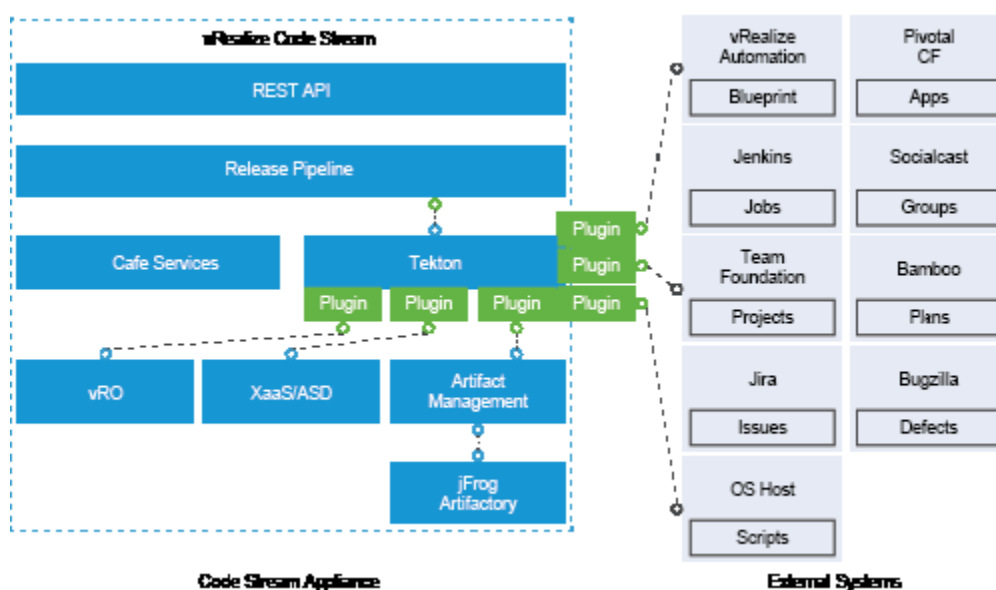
vRealize Code Stream

REST API

Release Pipeline

Cafe Services

Tekton

Plugin

Plugin

Plugin

Plugin

Plugin

Plugin

Plugin

vRO

XaaS/ASD

Artifact Management

jFrog Artifactory

Code Stream Appliance

vRealize Automation

Blueprint

Pivotal CF

Apps

Jenkins

Jobs

Socialcast

Groups

Team Foundation

Projects

Bamboo

Plans

Jira

Issues

Bugzilla

Defects

OS Host

Scripts

External Systems